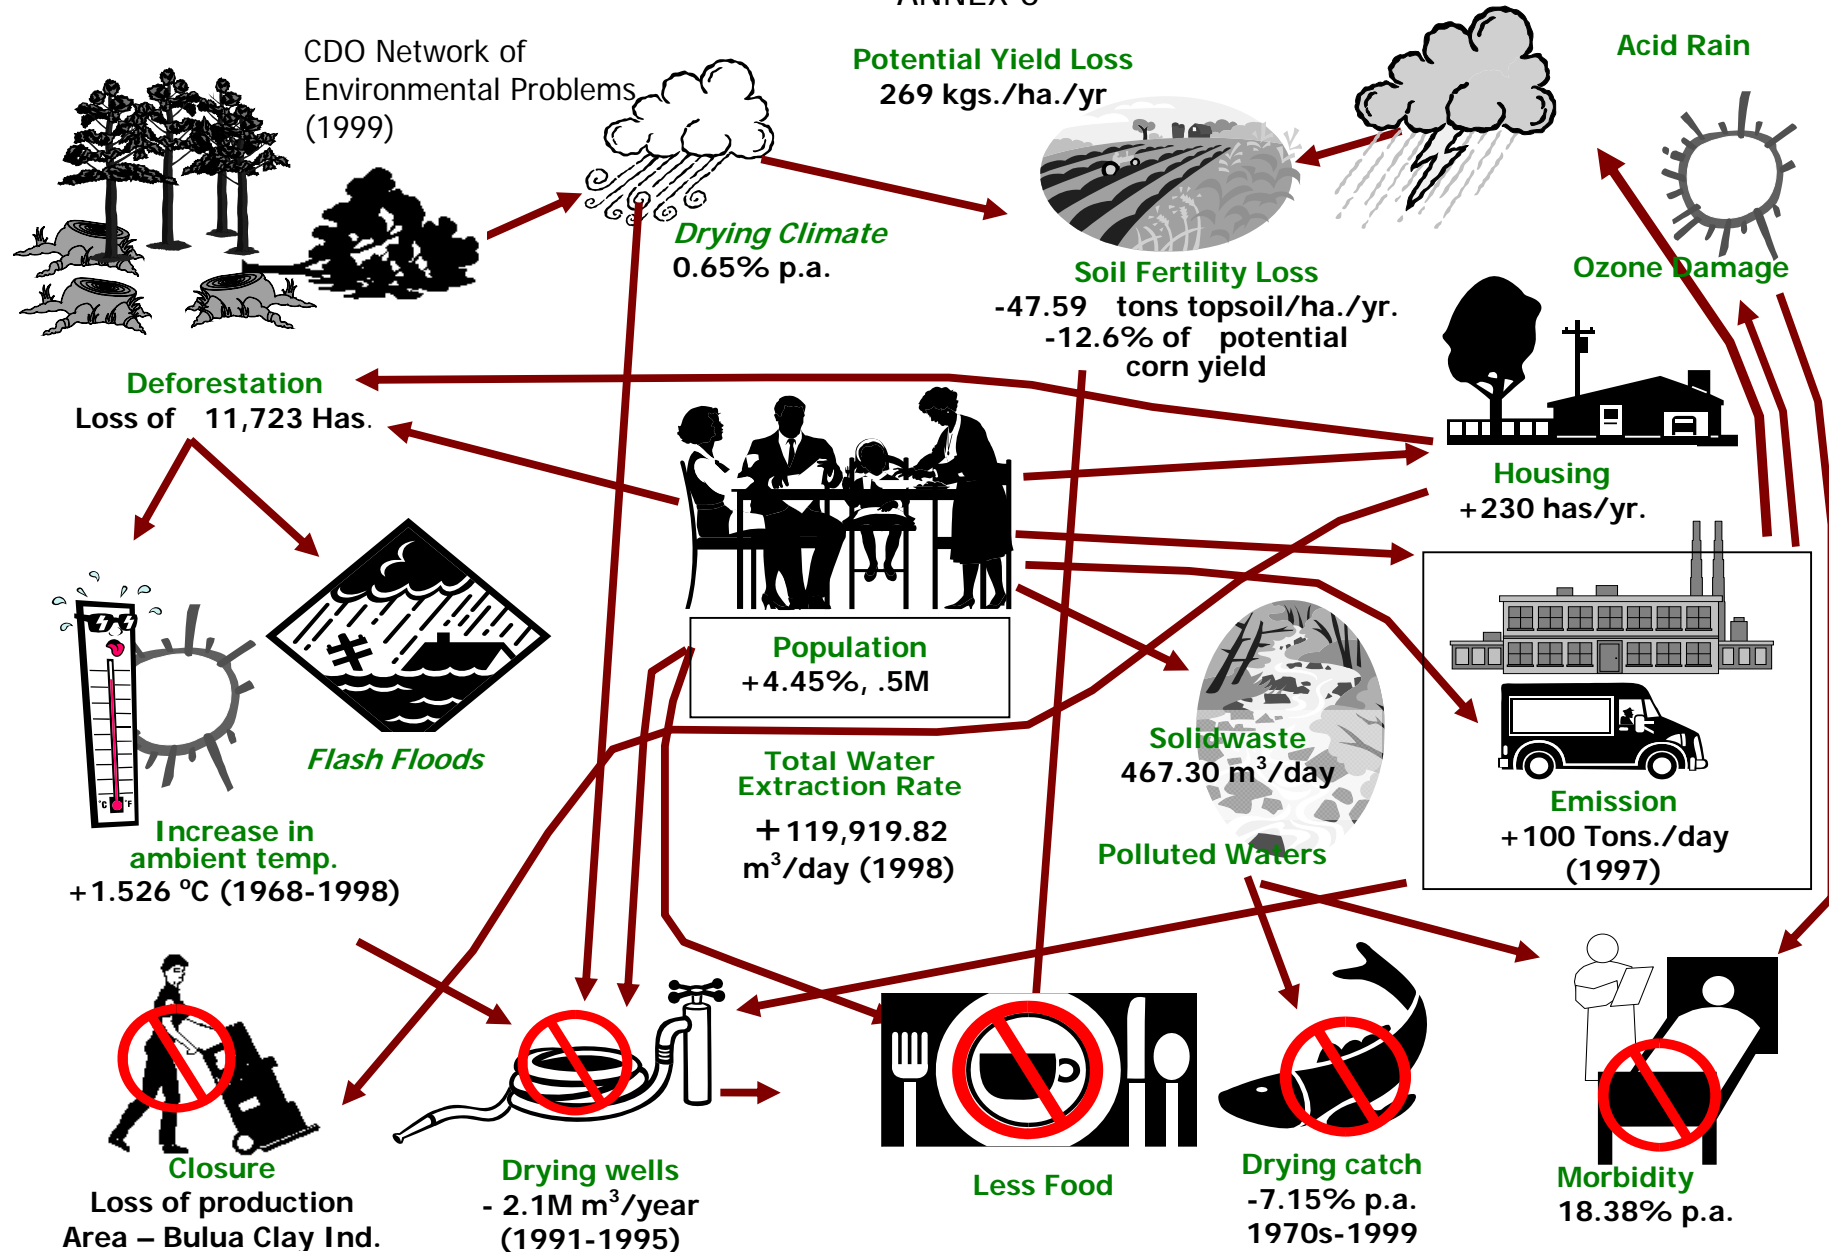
ANNEX 3

CDO Network of Environmental Problems (1999)

Potential Yield Loss
269 kgs./ha./yr

Acid Rain

Drying Climate
0.65% p.a.

Soil Fertility Loss
-47.59 tons topsoil/ha./yr.
-12.6% of potential corn yield

Ozone Damage

Deforestation
Loss of 11,723 Has.

Housing
+230 has/yr.

Flash Floods

Population
+4.45%, .5M

Total Water Extraction Rate
+119,919.82 m$^3$/day (1998)

Solidwaste
467.30 m$^3$/day

Polluted Waters

Emission
+100 Tons./day (1997)

Increase in ambient temp.
+1.526 °C (1968-1998)

Closure
Loss of production Area – Bulua Clay Ind.

Drying wells
- 2.1M m$^3$/year (1991-1995)

Less Food

Drying catch
-7.15% p.a. 1970s-1999

Morbidity
18.38% p.a.